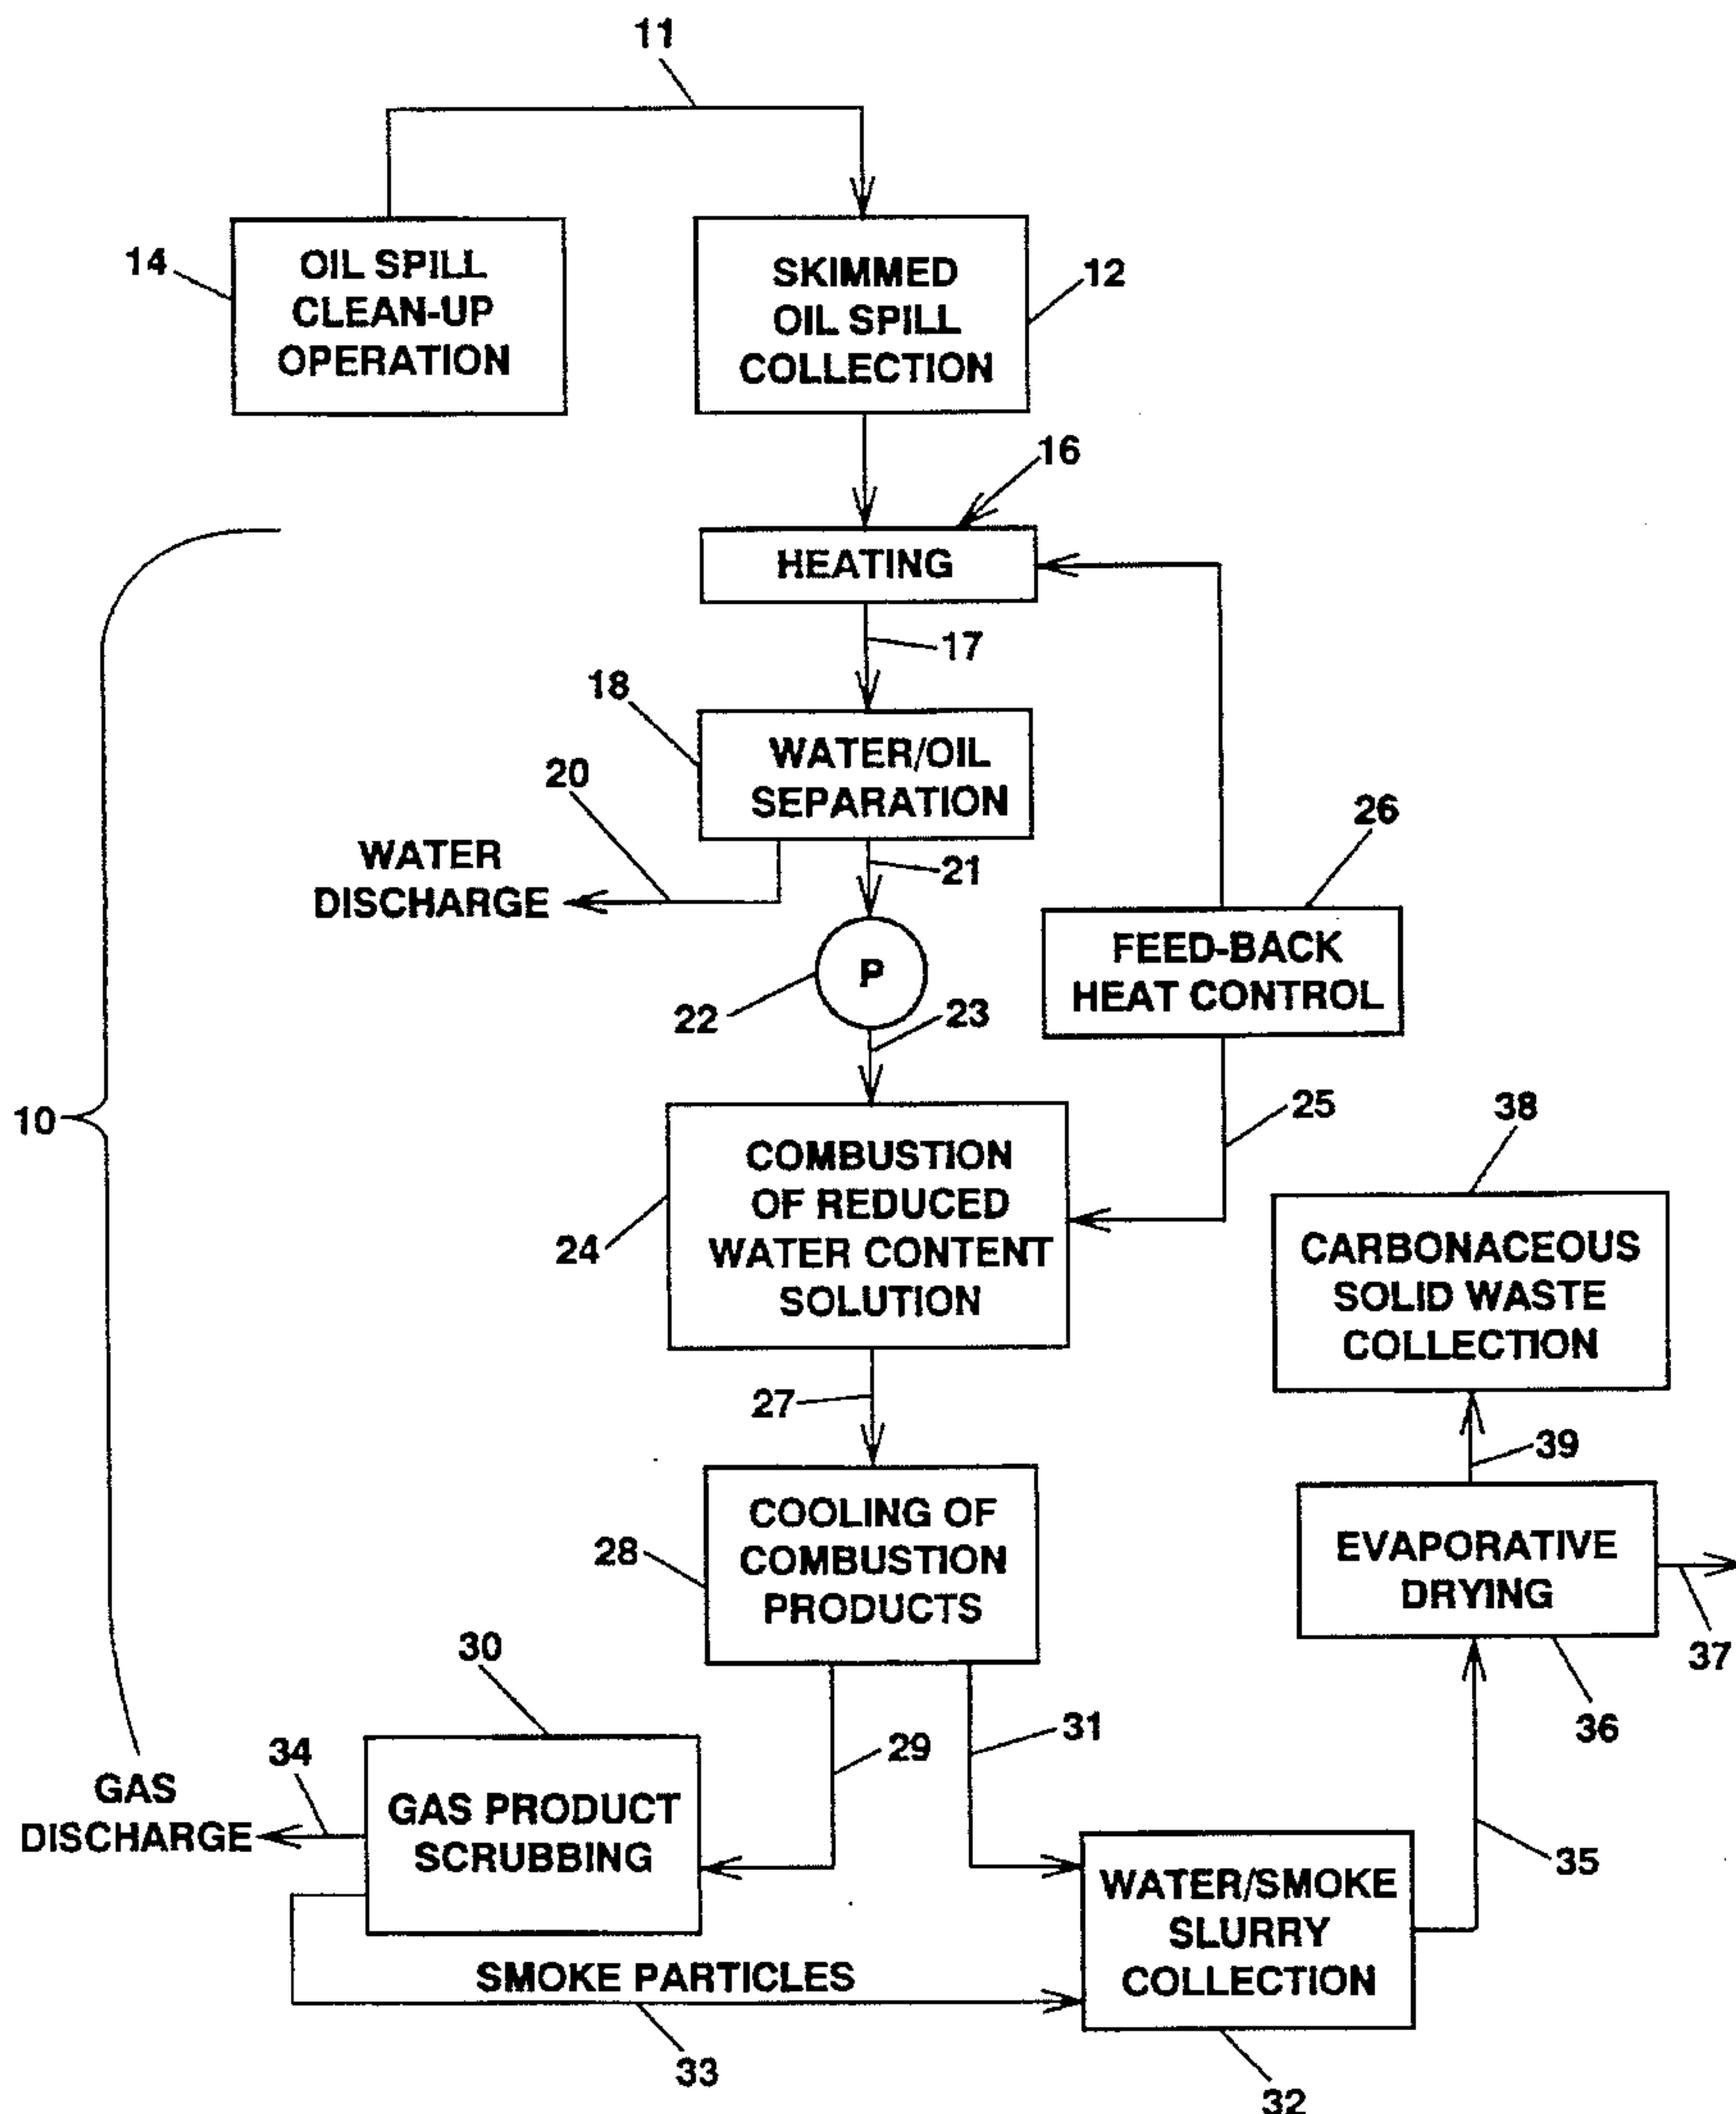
11

14 OIL SPILL CLEAN-UP OPERATION

SKIMMED OIL SPILL COLLECTION 12

16

HEATING

17

18

WATER/OIL SEPARATION

20

WATER DISCHARGE

21

26

P

22

23

FEED-BACK HEAT CONTROL

10

25

38

COMBUSTION OF REDUCED WATER CONTENT SOLUTION

24

CARBONACEOUS SOLID WASTE COLLECTION

27

39

COOLING OF COMBUSTION PRODUCTS

28

EVAPORATIVE DRYING

37

36

30

34

29

31

GAS DISCHARGE

GAS PRODUCT SCRUBBING

35

WATER/SMOKE SLURRY COLLECTION

SMOKE PARTICLES

33

32